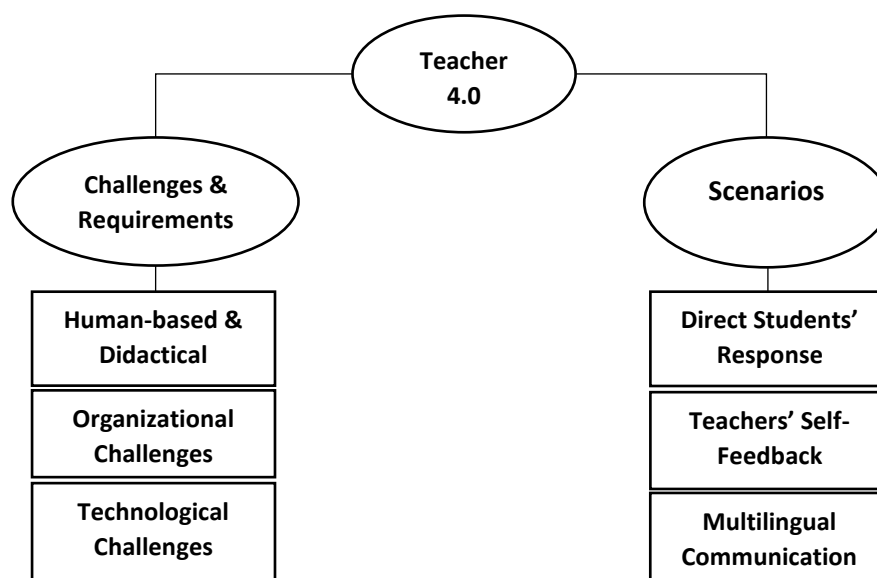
Teacher 4.0

Challenges & Requirements

Human-based & Didactical

Organizational Challenges

Technological Challenges

Scenarios

Direct Students' Response

Teachers' Self-Feedback

Multilingual Communication